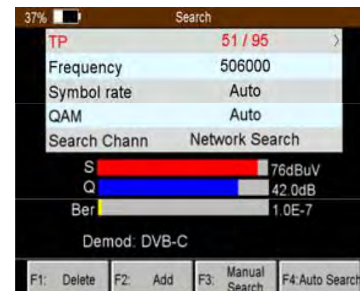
37% Search

| TP | 51 / 95 |
|---|---|
| Frequency | 506000 |
| Symbol rate | Auto |
| QAM | Auto |
| Search Chann | Network Search |

S 76dBuV
Q 42.0dB
Ber 1.0E-7

Demod: DVB-C

F1: Delete F2: Add F3: Manual Search F4:Auto Search